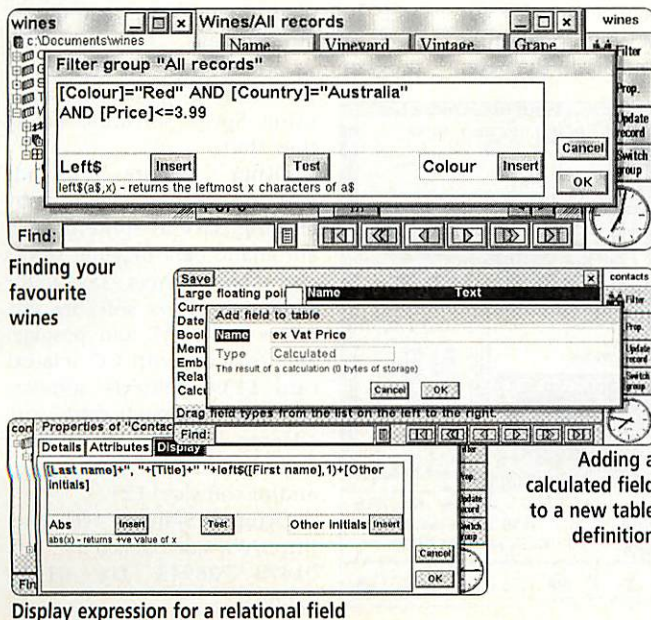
wines
c:\Documents\wines
Wines/All records
Name
Vineyard
Vintage
Grape
wines
Filter
Filter group "All records"
[Colour]="Red" AND [Country]="Australia" AND [Price]<=3.99
Prop.
Update record
Switch group
Cancel
OK
Left$
Insert
Test
Colour
Insert
left$(a$,x) - returns the leftmost x characters of a$
Find:

Finding your favourite wines

Save
Large floating poi
Curr
Date
Bool
Mem
Emb
Rela
Calc
Name
Text
contacts
Filter
Prop.
Update record
Switch group
Add field to table
Name
ex Vat Price
Type
Calculated
The result of a calculation (8 bytes of storage)
Cancel
OK
Drag field types from the list on the left to the right.
Find:

Properties of "Contac
Details
Attributes
Display
[Last name]+", "+[Title]+" "+left$([First name],1)+[Other initials]
Abs
Insert
Test
Other initials
Insert
abs(x) - returns +ve value of x
Cancel
OK
Update record
Switch group
Fin

Adding a calculated field to a new table definition

Display expression for a relational field